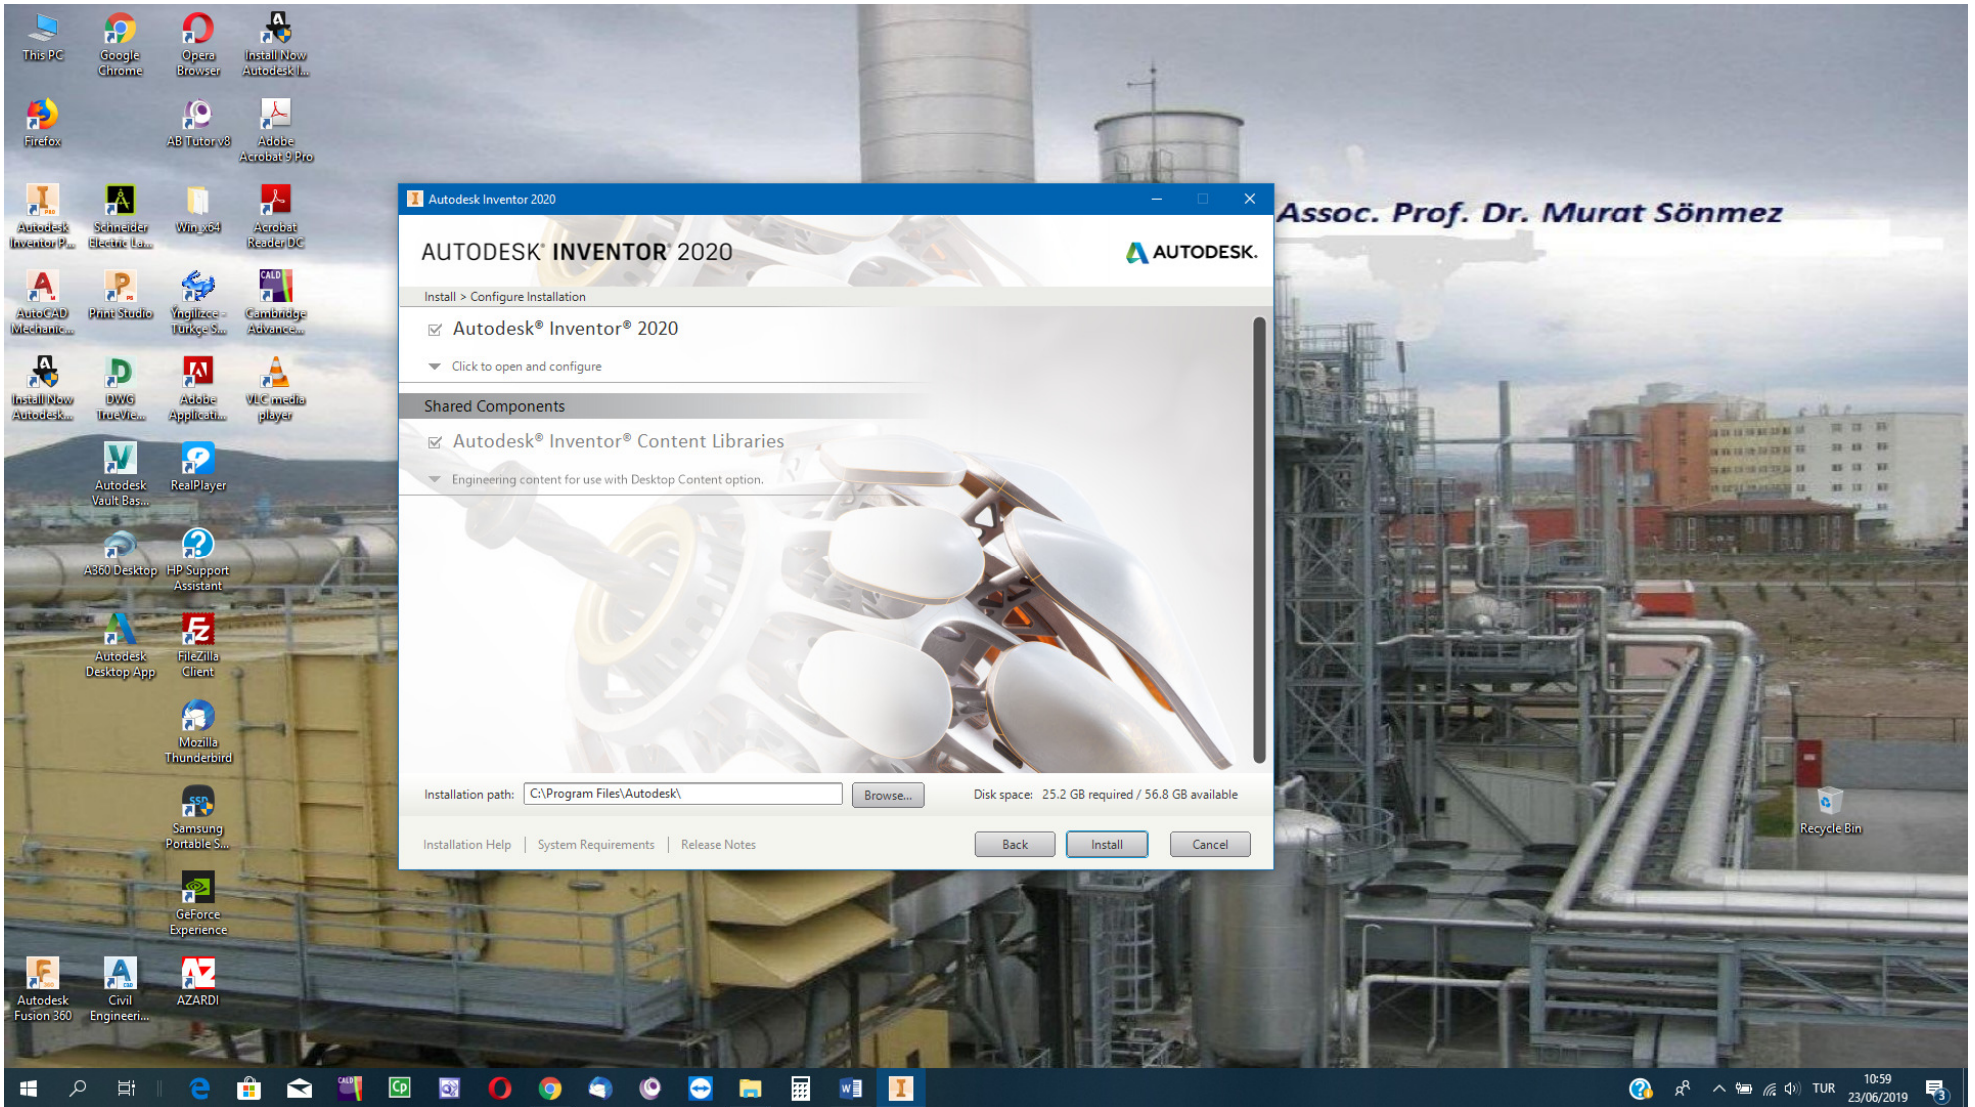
This PC
Google Chrome
Opera Browser
Install Now Autodesk I...
Firefox
AB Tutor v8
Adobe Acrobat 9 Pro
Autodesk Inventor P...
Schneider Electric La...
Win_x64
Acrobat Reader DC
AutoCAD Mechanic...
Print Studio
İngilizce - Türkçe S...
Cambridge Advance...
Install Now Autodesk...
DWG TrueVie...
Adobe Applicati...
VLC media player
Autodesk Vault Bas...
RealPlayer
A360 Desktop
HP Support Assistant
Autodesk Desktop App
FileZilla Client
Mozilla Thunderbird
Samsung Portable S...
GeForce Experience
Autodesk Fusion 360
Civil Engineeri...
AZARDI

Autodesk Inventor 2020
AUTODESK® INVENTOR® 2020
AUTODESK.
Install > Configure Installation
Autodesk® Inventor® 2020
Click to open and configure
Shared Components
Autodesk® Inventor® Content Libraries
Engineering content for use with Desktop Content option.
Installation path: C:\Program Files\Autodesk\ Browse...
Disk space: 25.2 GB required / 56.8 GB available
Installation Help | System Requirements | Release Notes
Back Install Cancel

Assoc. Prof. Dr. Murat Sönmez
Recycle Bin
TUR 10:59 23/06/2019